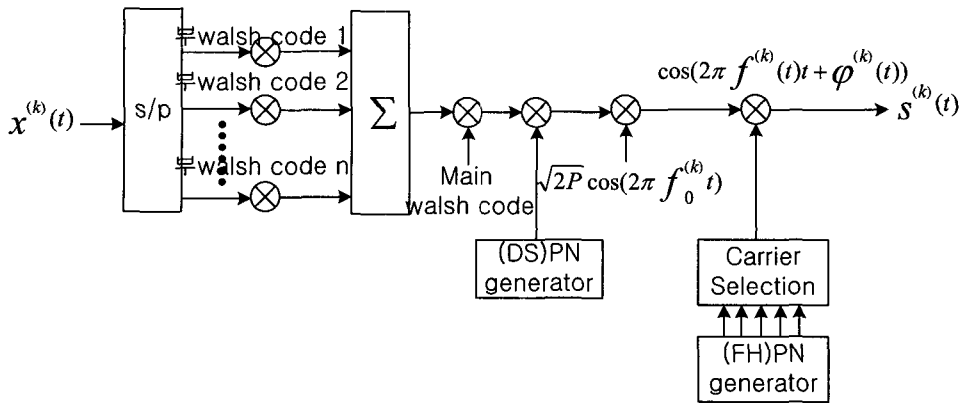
$x^{(k)}(t)$

s/p

부walsh code 1

부walsh code 2

부walsh code n

$\sum$

Main walsh code

$\sqrt{2P}\cos(2\pi f_0^{(k)} t)$

$\cos(2\pi f^{(k)}(t)t + \varphi^{(k)}(t))$

$s^{(k)}(t)$

(DS)PN generator

Carrier Selection

(FH)PN generator